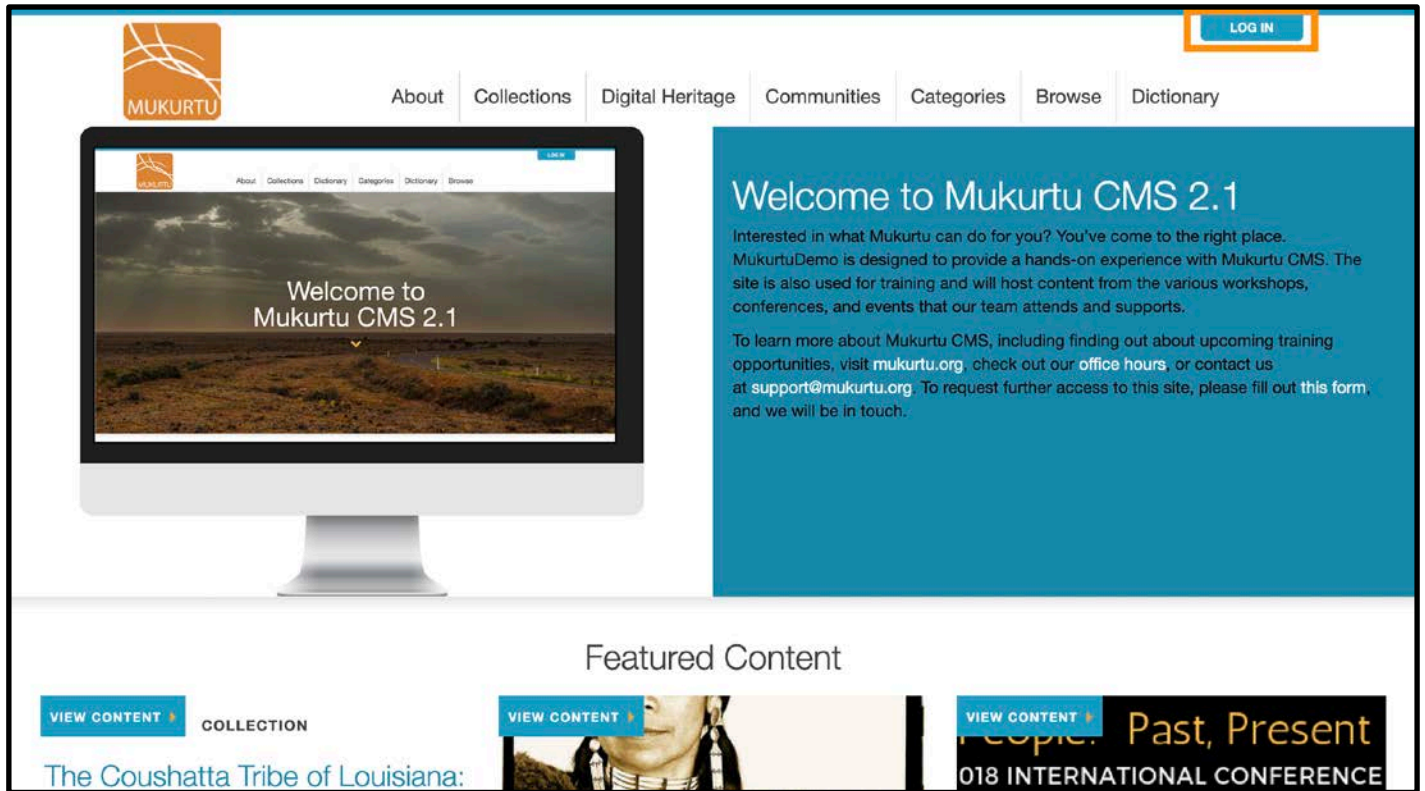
LOG IN

MUKURTU

About Collections Digital Heritage Communities Categories Browse Dictionary

MUKURTU

LOG IN

About Collections Dictionary Categories Dictionary Browse

Welcome to Mukurtu CMS 2.1

Welcome to Mukurtu CMS 2.1

Interested in what Mukurtu can do for you? You've come to the right place. MukurtuDemo is designed to provide a hands-on experience with Mukurtu CMS. The site is also used for training and will host content from the various workshops, conferences, and events that our team attends and supports.

To learn more about Mukurtu CMS, including finding out about upcoming training opportunities, visit mukurtu.org, check out our office hours, or contact us at support@mukurtu.org. To request further access to this site, please fill out this form, and we will be in touch.

Featured Content

VIEW CONTENT COLLECTION

The Coushatta Tribe of Louisiana:

VIEW CONTENT

VIEW CONTENT

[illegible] Past, Present

018 INTERNATIONAL CONFERENCE